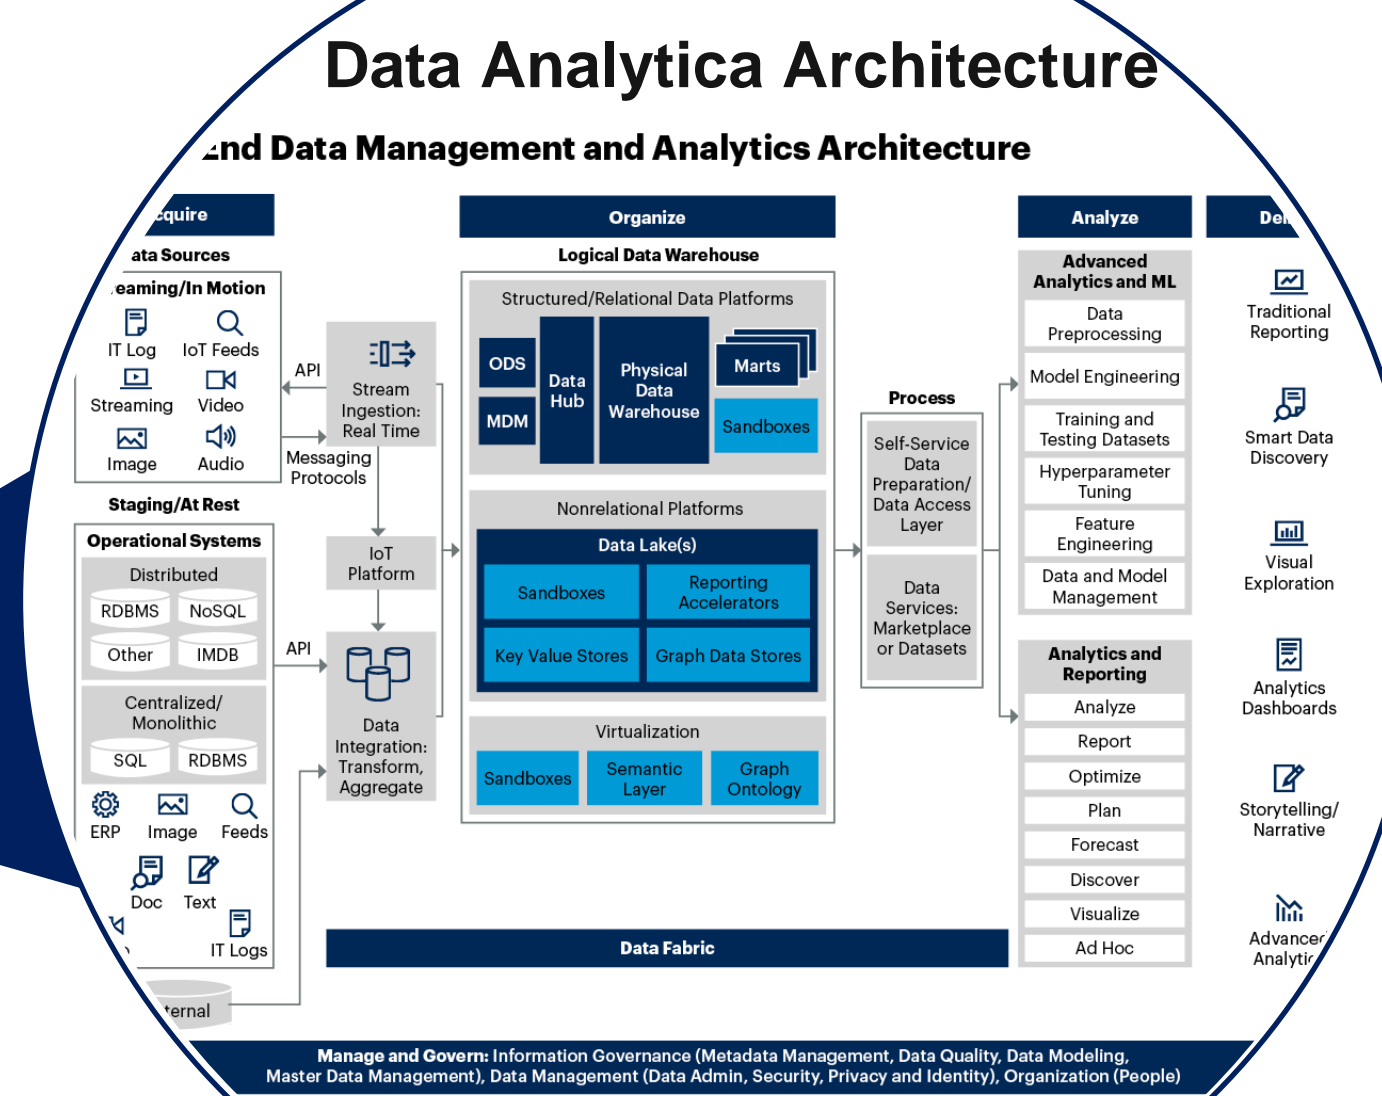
Data Analytica Architecture

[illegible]nd Data Management and Analytics Architecture

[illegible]cquire

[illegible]ata Sources

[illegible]eaming/In Motion

IT Log
IoT Feeds
Streaming
Video
Image
Audio

Staging/At Rest

Operational Systems

Distributed
RDBMS
NoSQL
Other
IMDB

Centralized/ Monolithic
SQL
RDBMS

ERP
Image
Feeds
Doc
Text
IT Logs

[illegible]ternal

API
Stream Ingestion: Real Time
Messaging Protocols
IoT Platform
API
Data Integration: Transform, Aggregate

Organize

Logical Data Warehouse

Structured/Relational Data Platforms
ODS
MDM
Data Hub
Physical Data Warehouse
Marts
Sandboxes

Nonrelational Platforms
Data Lake(s)
Sandboxes
Reporting Accelerators
Key Value Stores
Graph Data Stores

Virtualization
Sandboxes
Semantic Layer
Graph Ontology

Process
Self-Service Data Preparation/ Data Access Layer
Data Services: Marketplace or Datasets

Analyze

Advanced Analytics and ML
Data Preprocessing
Model Engineering
Training and Testing Datasets
Hyperparameter Tuning
Feature Engineering
Data and Model Management

Analytics and Reporting
Analyze
Report
Optimize
Plan
Forecast
Discover
Visualize
Ad Hoc

De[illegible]

Traditional Reporting
Smart Data Discovery
Visual Exploration
Analytics Dashboards
Storytelling/ Narrative
Advance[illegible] Analyti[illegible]

Data Fabric

Manage and Govern: Information Governance (Metadata Management, Data Quality, Data Modeling, Master Data Management), Data Management (Data Admin, Security, Privacy and Identity), Organization (People)